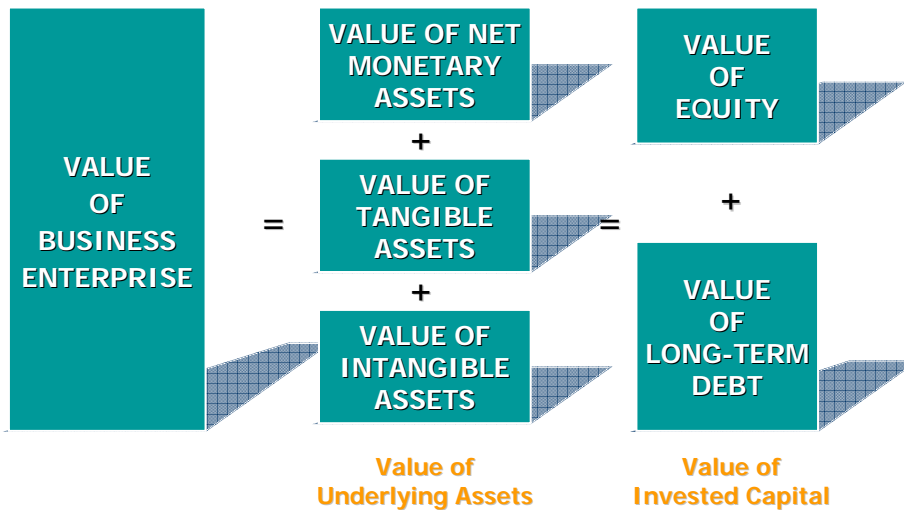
VALUE OF BUSINESS ENTERPRISE

=

VALUE OF NET MONETARY ASSETS

+

VALUE OF TANGIBLE ASSETS

+

VALUE OF INTANGIBLE ASSETS

=

VALUE OF EQUITY

+

VALUE OF LONG-TERM DEBT

Value of Underlying Assets

Value of Invested Capital